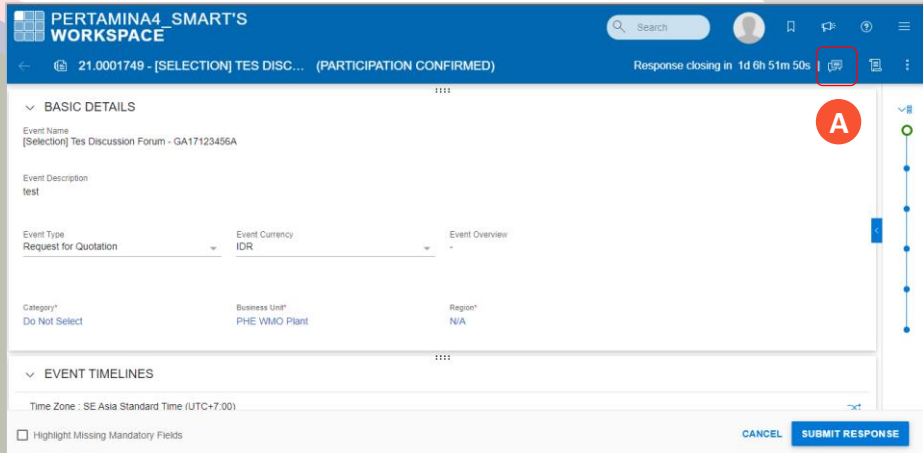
PERTAMINA4_SMART'S WORKSPACE

Search

21.0001749 - [SELECTION] TES DISC... (PARTICIPATION CONFIRMED)

Response closing in 1d 6h 51m 50s |

A

BASIC DETAILS

Event Name
[Selection] Tes Discussion Forum - GA17123456A

Event Description
test

Event Type
Request for Quotation

Event Currency
IDR

Event Overview
-

Category*
Do Not Select

Business Unit*
PHE WMO Plant

Region*
N/A

EVENT TIMELINES

Time Zone : SE Asia Standard Time (UTC+7:00)

Highlight Missing Mandatory Fields

CANCEL

SUBMIT RESPONSE